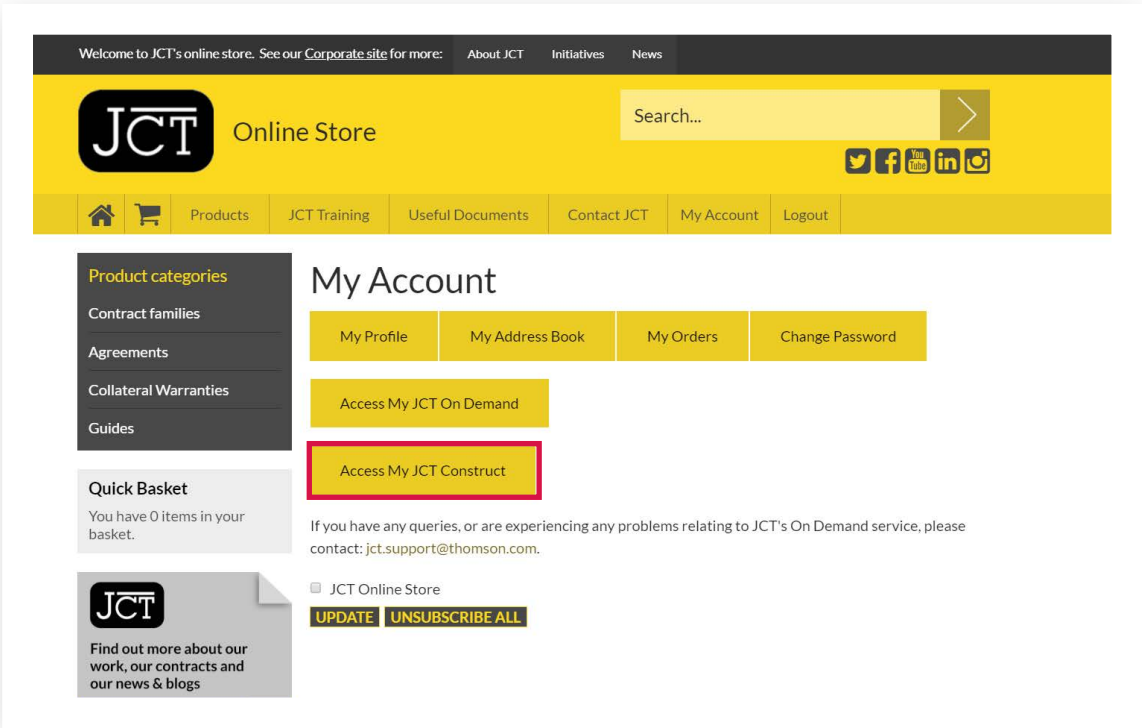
Welcome to JCT's online store. See our Corporate site for more: About JCT Initiatives News

JCT Online Store

Search...

Products JCT Training Useful Documents Contact JCT My Account Logout

Product categories

Contract families

Agreements

Collateral Warranties

Guides

Quick Basket

You have 0 items in your basket.

JCT

Find out more about our work, our contracts and our news & blogs

My Account

My Profile My Address Book My Orders Change Password

Access My JCT On Demand

Access My JCT Construct

If you have any queries, or are experiencing any problems relating to JCT's On Demand service, please contact: jct.support@thomson.com.

JCT Online Store

UPDATE UNSUBSCRIBE ALL